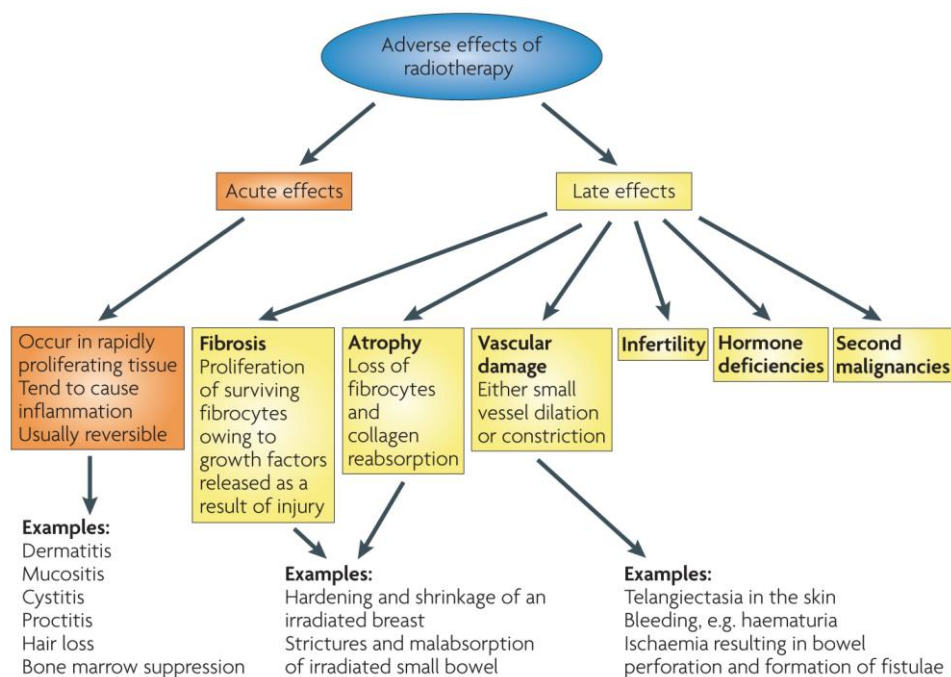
Adverse effects of radiotherapy

Acute effects

Late effects

Occur in rapidly proliferating tissue
Tend to cause inflammation
Usually reversible

Examples:
Dermatitis
Mucositis
Cystitis
Proctitis
Hair loss
Bone marrow suppression

**Fibrosis**
Proliferation of surviving fibrocytes owing to growth factors released as a result of injury

**Atrophy**
Loss of fibrocytes and collagen reabsorption

Examples:
Hardening and shrinkage of an irradiated breast
Strictures and malabsorption of irradiated small bowel

**Vascular damage**
Either small vessel dilation or constriction

Examples:
Telangiectasia in the skin
Bleeding, e.g. haematuria
Ischaemia resulting in bowel perforation and formation of fistulae

**Infertility**

**Hormone deficiencies**

**Second malignancies**